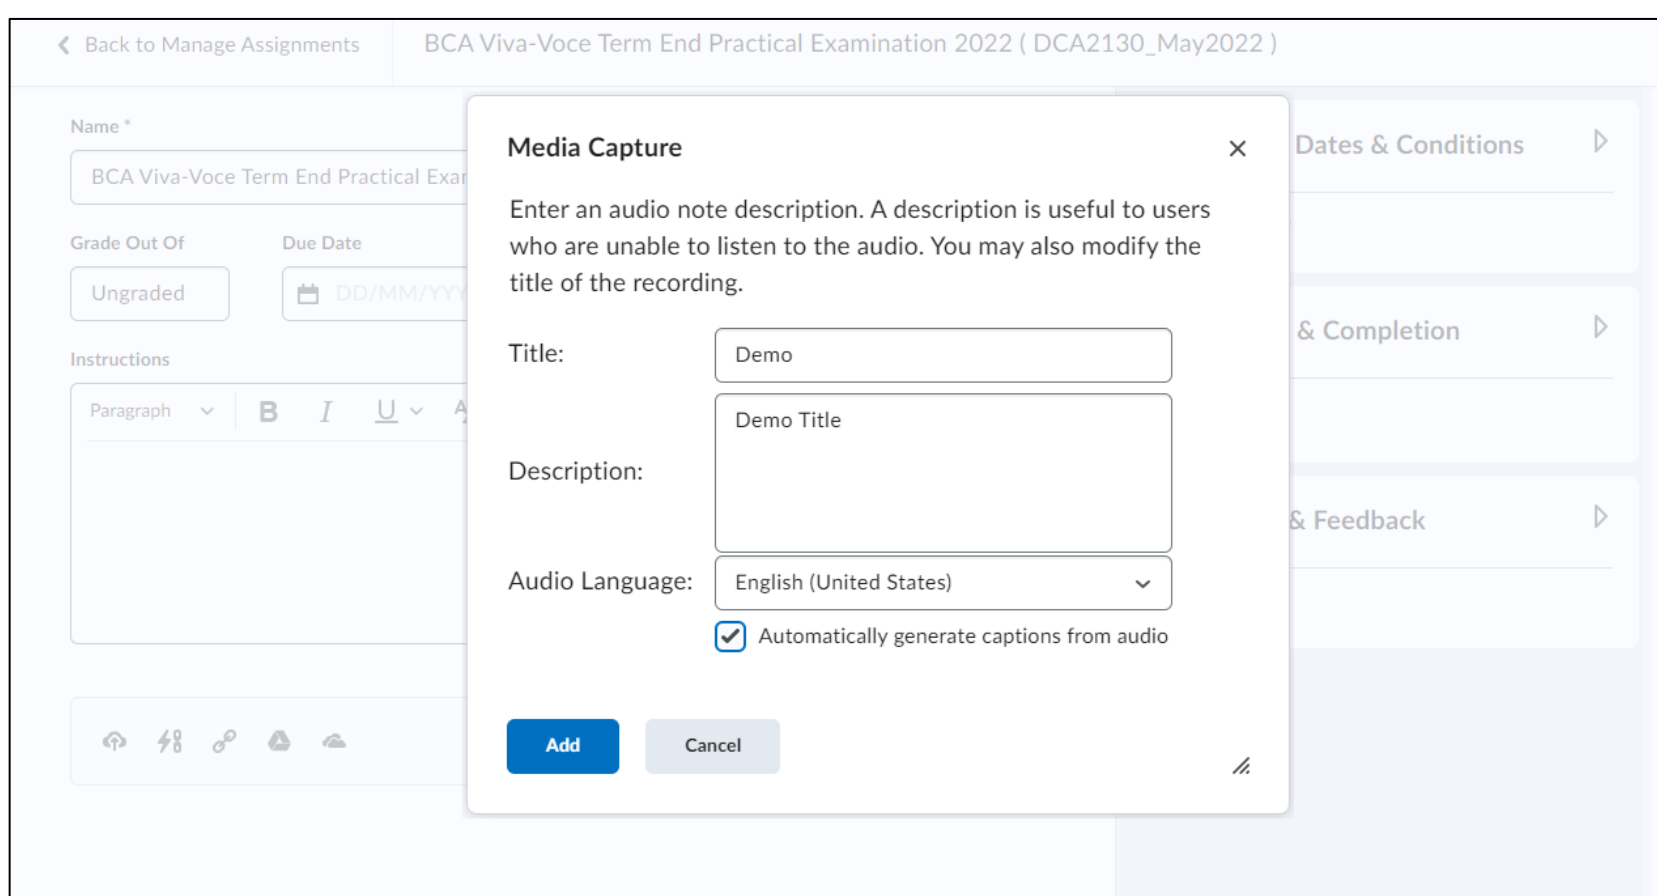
Back to Manage Assignments

BCA Viva-Voce Term End Practical Examination 2022 ( DCA2130_May2022 )

Name *

BCA Viva-Voce Term End Practical Exar

Grade Out Of

Ungraded

Due Date

DD/MM/YYY

Instructions

Paragraph

B I U

Dates & Conditions

& Completion

& Feedback

Media Capture

Enter an audio note description. A description is useful to users who are unable to listen to the audio. You may also modify the title of the recording.

Title: Demo

Description: Demo Title

Audio Language: English (United States)

Automatically generate captions from audio

Add

Cancel